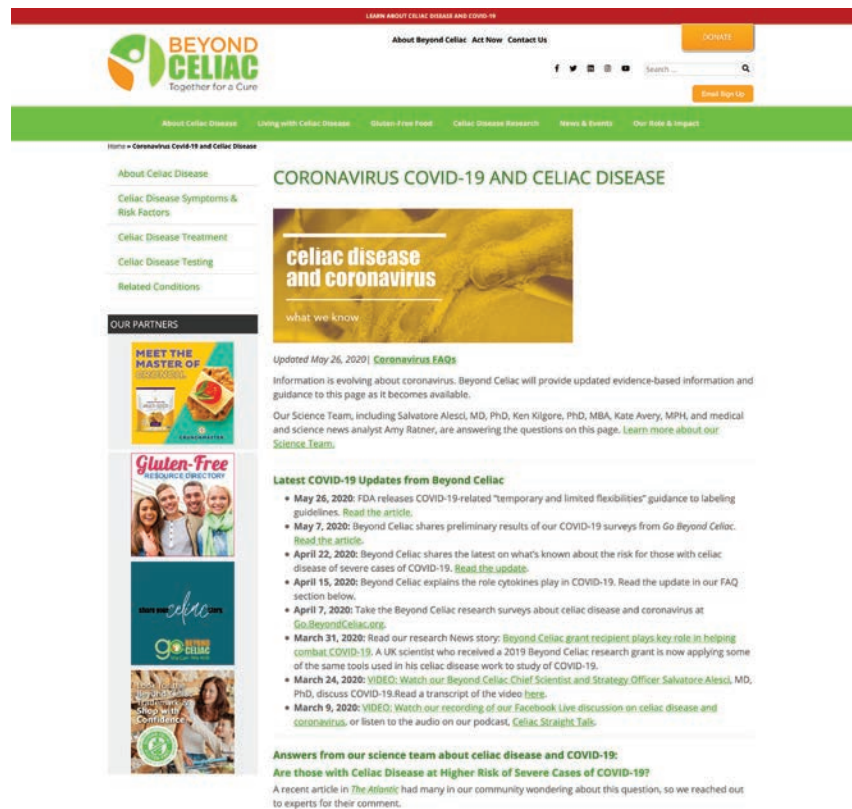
LEARN ABOUT CELIAC DISEASE AND COVID-19

BEYOND CELIAC
Together for a Cure

About Beyond Celiac Act Now Contact Us

DONATE

Search ...

Email Sign Up

About Celiac Disease Living with Celiac Disease Gluten-Free Food Celiac Disease Research News & Events Our Role & Impact

Home » Coronavirus Covid-19 and Celiac Disease

About Celiac Disease

Celiac Disease Symptoms & Risk Factors

Celiac Disease Treatment

Celiac Disease Testing

Related Conditions

OUR PARTNERS

MEET THE MASTER OF CRUNCH

CRUNCHMASTER

Gluten-Free RESOURCE DIRECTORY

share our celiac story

go BEYOND CELIAC

Shop with Confidence

CORONAVIRUS COVID-19 AND CELIAC DISEASE

celiac disease and coronavirus

what we know

Updated May 26, 2020| Coronavirus FAQs

Information is evolving about coronavirus. Beyond Celiac will provide updated evidence-based information and guidance to this page as it becomes available.

Our Science Team, including Salvatore Alesci, MD, PhD, Ken Kilgore, PhD, MBA, Kate Avery, MPH, and medical and science news analyst Amy Ratner, are answering the questions on this page. Learn more about our Science Team.

Latest COVID-19 Updates from Beyond Celiac

- May 26, 2020: FDA releases COVID-19-related "temporary and limited flexibilities" guidance to labeling guidelines. Read the article.
- May 7, 2020: Beyond Celiac shares preliminary results of our COVID-19 surveys from Go Beyond Celiac. Read the article.
- April 22, 2020: Beyond Celiac shares the latest on what's known about the risk for those with celiac disease of severe cases of COVID-19. Read the update.
- April 15, 2020: Beyond Celiac explains the role cytokines play in COVID-19. Read the update in our FAQ section below.
- April 7, 2020: Take the Beyond Celiac research surveys about celiac disease and coronavirus at Go.BeyondCeliac.org.
- March 31, 2020: Read our research News story: Beyond Celiac grant recipient plays key role in helping combat COVID-19. A UK scientist who received a 2019 Beyond Celiac research grant is now applying some of the same tools used in his celiac disease work to study of COVID-19.
- March 24, 2020: VIDEO: Watch our Beyond Celiac Chief Scientist and Strategy Officer Salvatore Alesci, MD, PhD, discuss COVID-19.Read a transcript of the video here.
- March 9, 2020: VIDEO: Watch our recording of our Facebook Live discussion on celiac disease and coronavirus, or listen to the audio on our podcast, Celiac Straight Talk.

Answers from our science team about celiac disease and COVID-19:

Are those with Celiac Disease at Higher Risk of Severe Cases of COVID-19?

A recent article in The Atlantic had many in our community wondering about this question, so we reached out to experts for their comment.